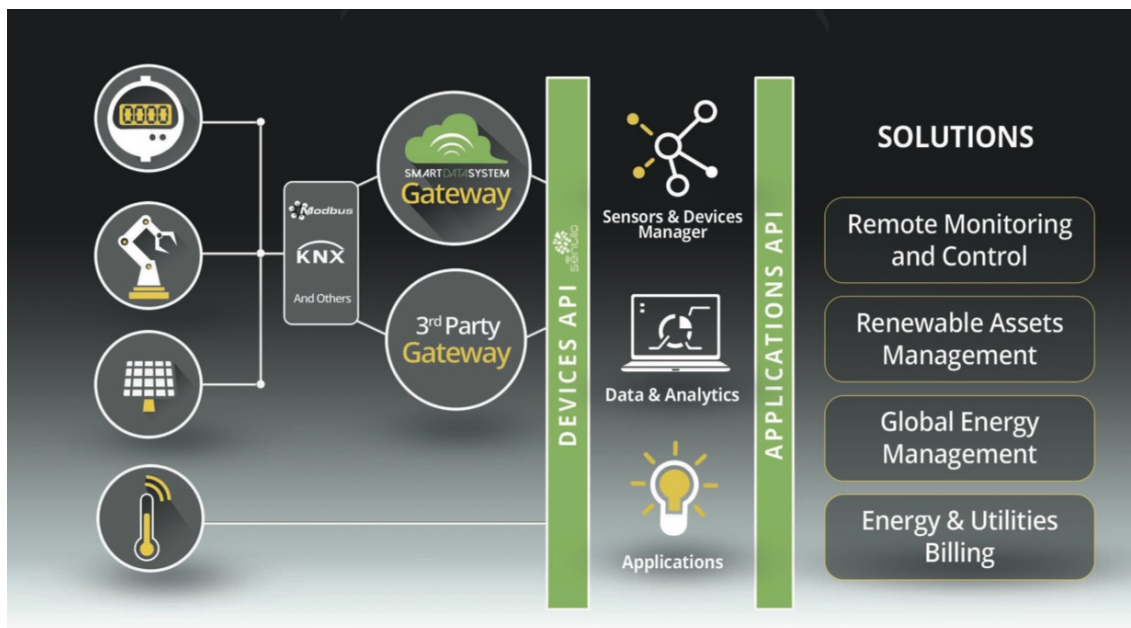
0000

Modbus

KNX

And Others

SMARTDATASYSTEM
Gateway

3rd Party
Gateway

DEVICES API

sencio

Sensors & Devices Manager

Data & Analytics

Applications

APPLICATIONS API

SOLUTIONS

Remote Monitoring and Control

Renewable Assets Management

Global Energy Management

Energy & Utilities Billing